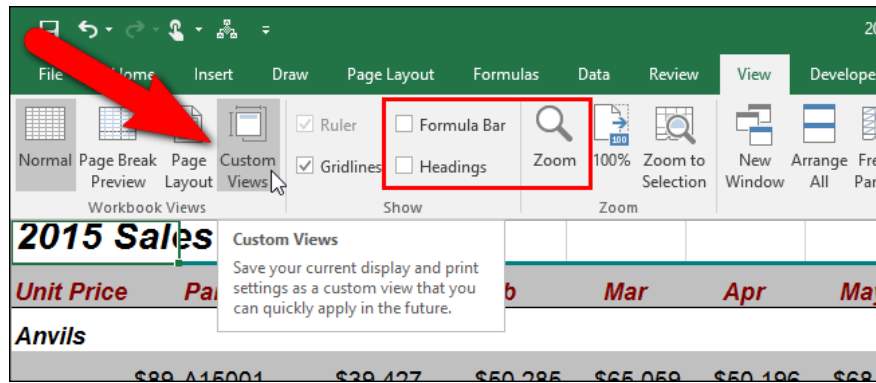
20

File Home Insert Draw Page Layout Formulas Data Review View Develope

Normal Page Break Preview Page Layout Custom Views

Workbook Views

Ruler Gridlines Formula Bar Headings

Show

Zoom 100% Zoom to Selection

Zoom

New Window Arrange All Fre Pa

2015 Sales

Custom Views

Save your current display and print settings as a custom view that you can quickly apply in the future.

Unit Price Pa b Mar Apr Ma

Anvils

$89 A15001 $39,427 $50,285 $65,059 $50,196 $6